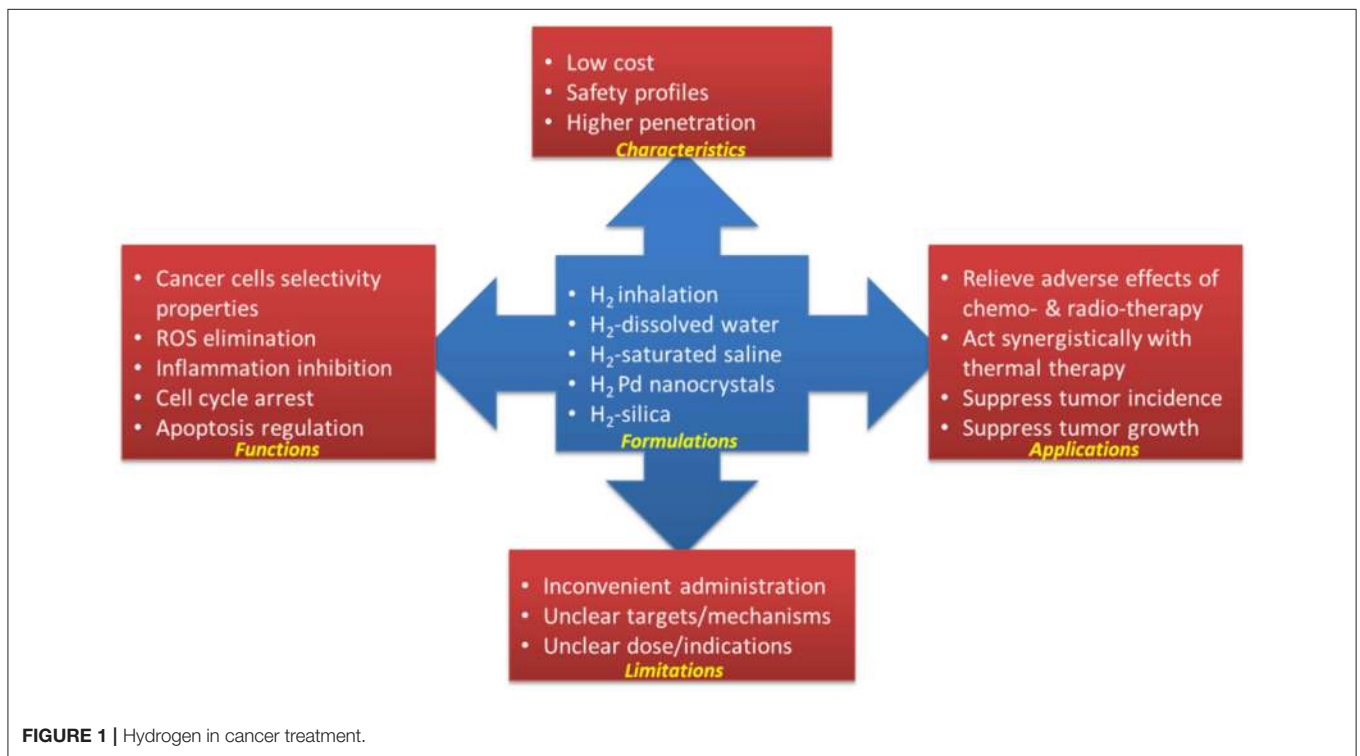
• Low cost
• Safety profiles
• Higher penetration
Characteristics

• Cancer cells selectivity properties
• ROS elimination
• Inflammation inhibition
• Cell cycle arrest
• Apoptosis regulation
Functions

• $H_2$ inhalation
• $H_2$-dissolved water
• $H_2$-saturated saline
• $H_2$ Pd nanocrystals
• $H_2$-silica
Formulations

• Relieve adverse effects of chemo- & radio-therapy
• Act synergistically with thermal therapy
• Suppress tumor incidence
• Suppress tumor growth
Applications

• Inconvenient administration
• Unclear targets/mechanisms
• Unclear dose/indications
Limitations

FIGURE 1 | Hydrogen in cancer treatment.